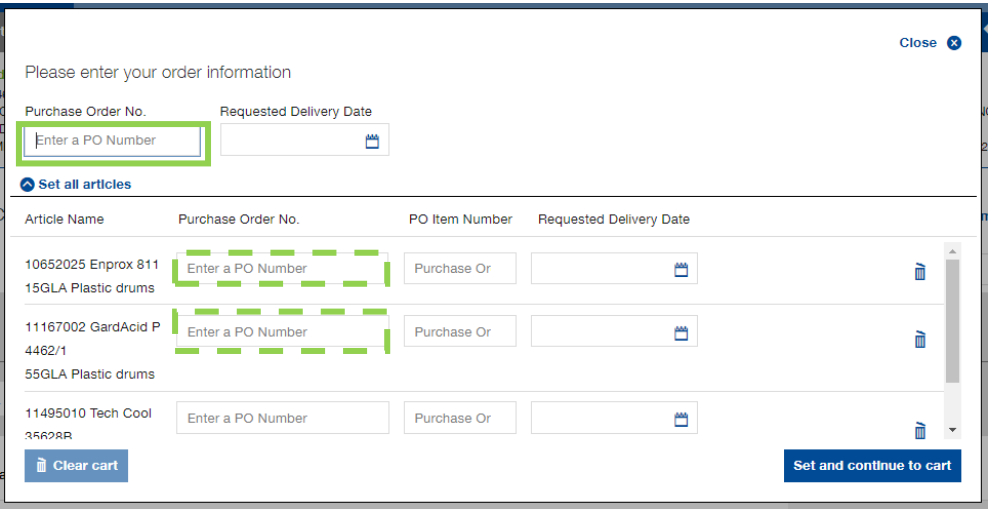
Close

Please enter your order information

Purchase Order No.

Enter a PO Number

Requested Delivery Date

Set all articles

| Article Name | Purchase Order No. | PO Item Number | Requested Delivery Date |
|---|---|---|---|
| 10652025 Enprox 811 15GLA Plastic drums | Enter a PO Number | Purchase Or | |
| 11167002 GardAcid P 4462/1 55GLA Plastic drums | Enter a PO Number | Purchase Or | |
| 11495010 Tech Cool 35628B | Enter a PO Number | Purchase Or | |

Clear cart

Set and continue to cart